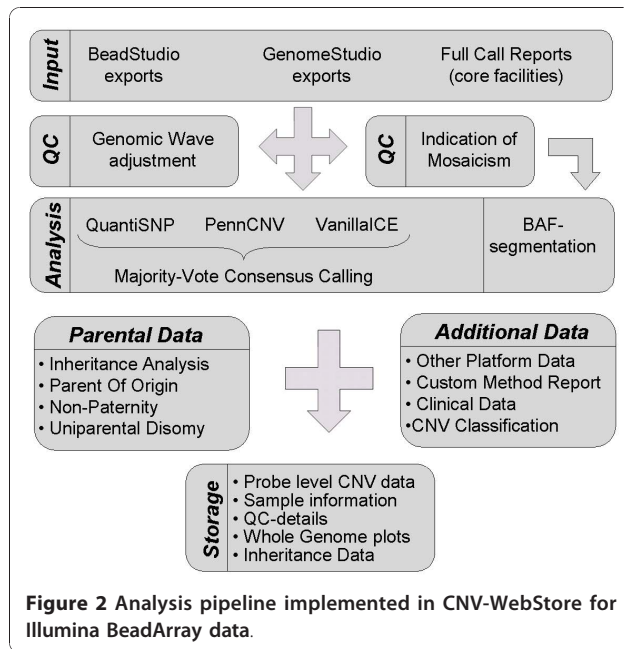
Input

BeadStudio exports

GenomeStudio exports

Full Call Reports (core facilities)

QC

Genomic Wave adjustment

QC

Indication of Mosaicism

Analysis

QuantiSNP

PennCNV

VanillaICE

Majority-Vote Consensus Calling

BAF-segmentation

Parental Data

• Inheritance Analysis
• Parent Of Origin
• Non-Paternity
• Uniparental Disomy

Additional Data

• Other Platform Data
• Custom Method Report
• Clinical Data
•CNV Classification

Storage

• Probe level CNV data
• Sample information
• QC-details
• Whole Genome plots
• Inheritance Data

Figure 2 Analysis pipeline implemented in CNV-WebStore for Illumina BeadArray data.